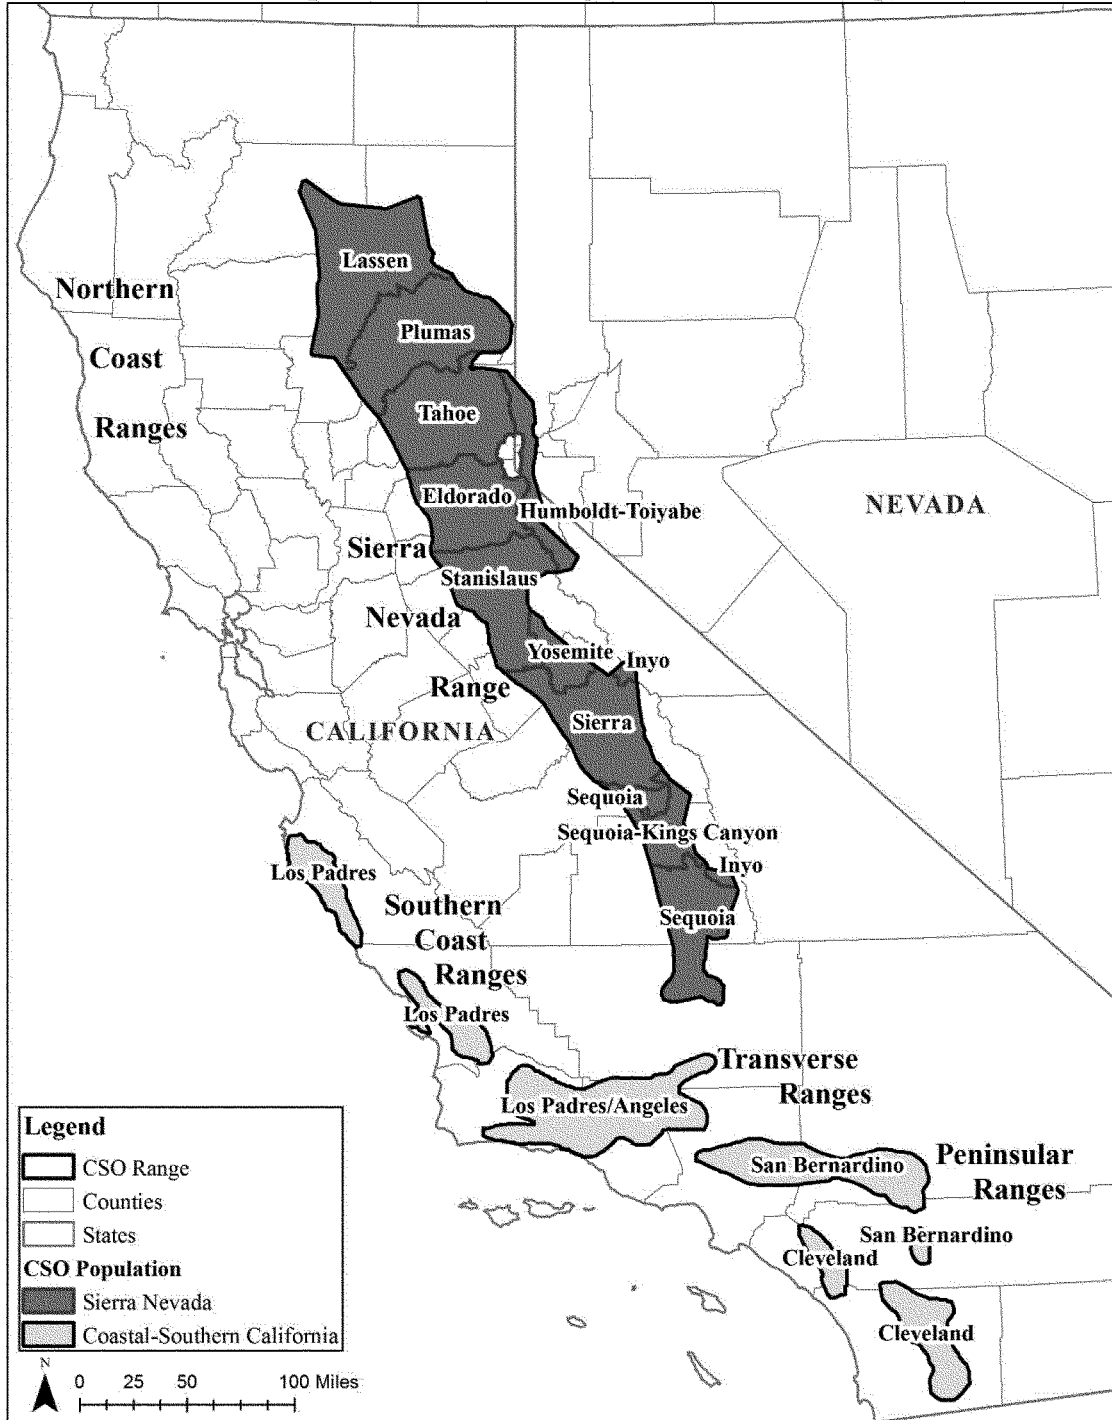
Lassen

Northern Coast Ranges

Plumas

Tahoe

Eldorado

Humboldt-Toiyabe

NEVADA

Sierra Nevada Range

Stanislaus

Yosemite

Inyo

CALIFORNIA

Sierra

Sequoia

Sequoia-Kings Canyon

Inyo

Los Padres

Southern Coast Ranges

Sequoia

Los Padres

Transverse Ranges

Los Padres/Angeles

San Bernardino

Peninsular Ranges

San Bernardino

Cleveland

Cleveland

Legend
CSO Range
Counties
States
CSO Population
Sierra Nevada
Coastal-Southern California

N
0 25 50 100 Miles